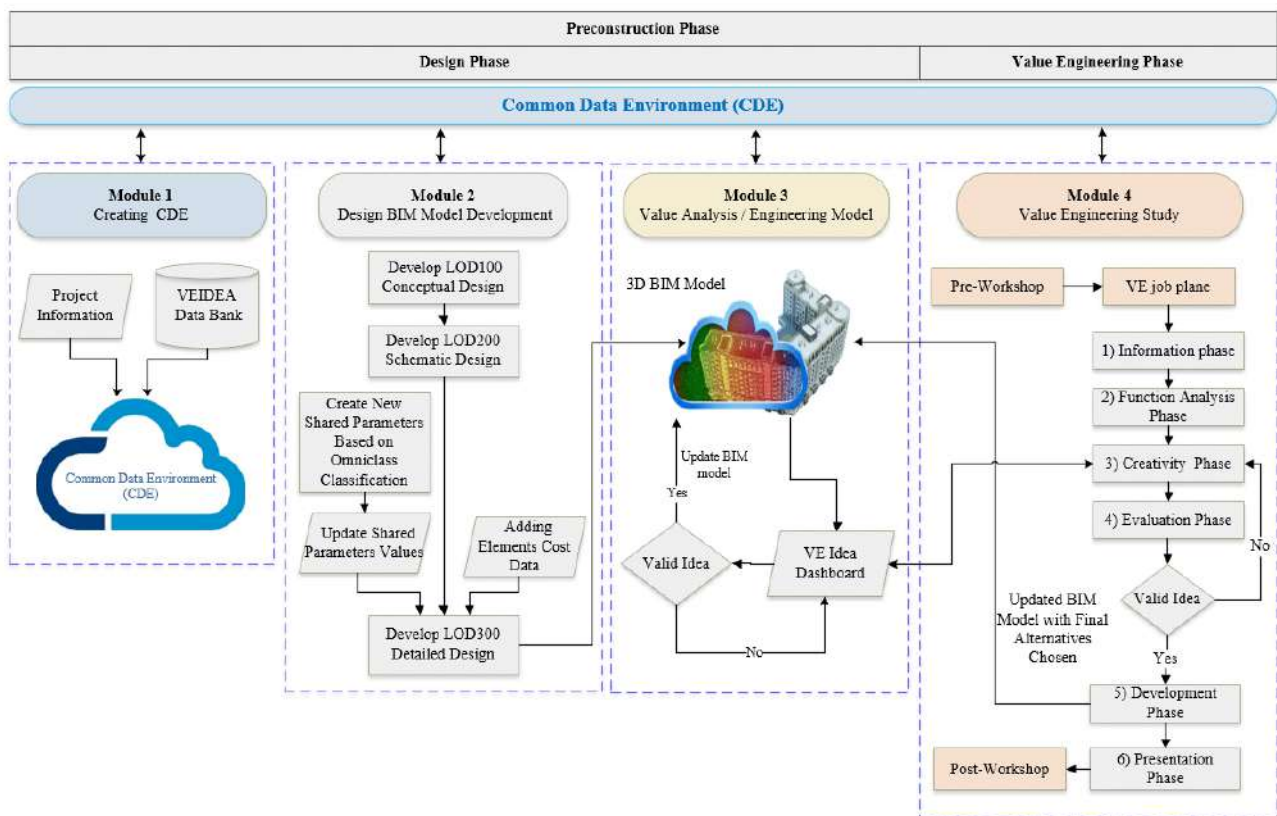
Preconstruction Phase

Design Phase

Value Engineering Phase

Common Data Environment (CDE)

Module 1
Creating CDE

Project Information

VEIDEA Data Bank

Common Data Environment (CDE)

Module 2
Design BIM Model Development

Develop LOD100 Conceptual Design

Develop LOD200 Schematic Design

Create New Shared Parameters Based on Omniclass Classification

Update Shared Parameters Values

Adding Elements Cost Data

Develop LOD300 Detailed Design

Module 3
Value Analysis / Engineering Model

3D BIM Model

Update BIM model

Yes

Valid Idea

VE Idea Dashboard

No

Module 4
Value Engineering Study

Pre-Workshop

VE job plane

1) Information phase

2) Function Analysis Phase

3) Creativity Phase

4) Evaluation Phase

No

Valid Idea

Updated BIM Model with Final Alternatives Chosen

Yes

5) Development Phase

6) Presentation Phase

Post-Workshop